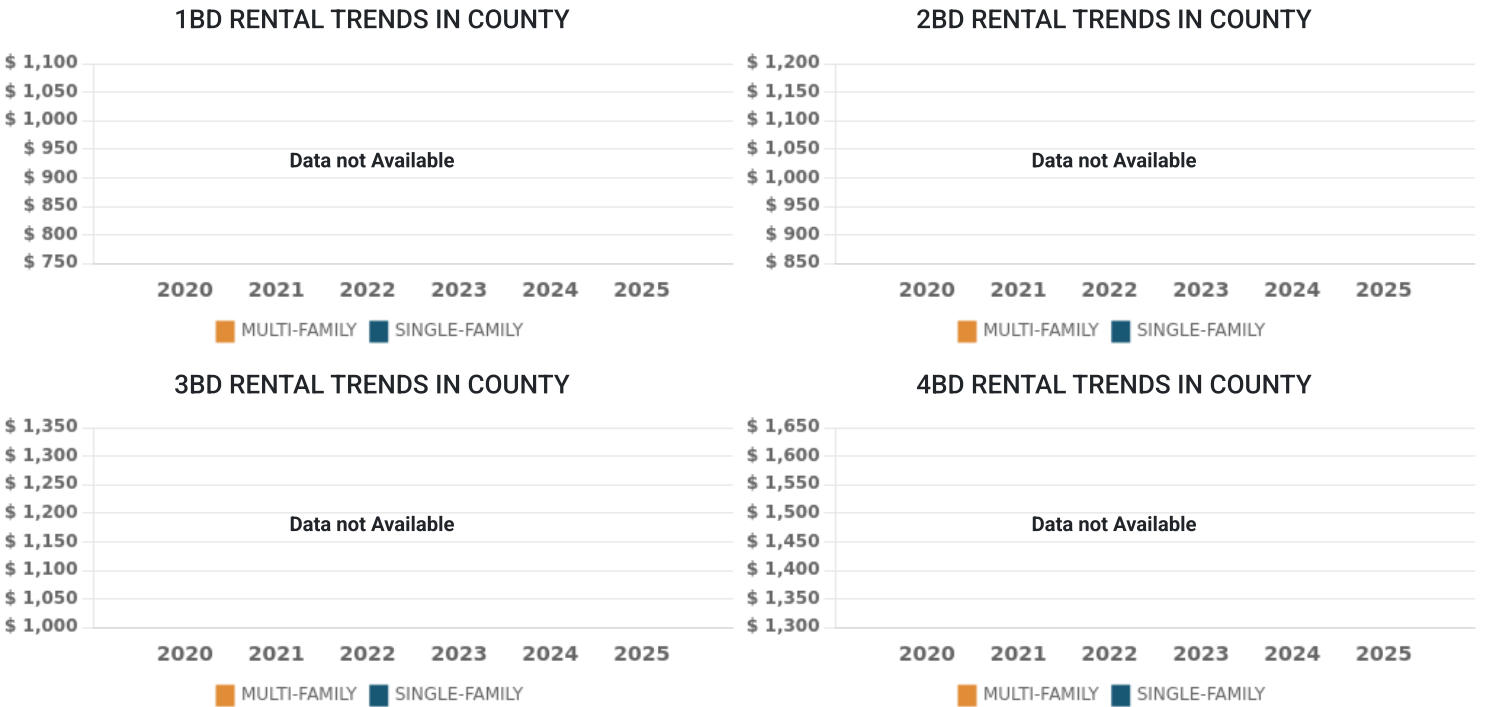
1BD RENTAL TRENDS IN COUNTY

$ 1,100
$ 1,050
$ 1,000
$ 950
$ 900
$ 850
$ 800
$ 750

Data not Available

2020 2021 2022 2023 2024 2025

MULTI-FAMILY SINGLE-FAMILY

2BD RENTAL TRENDS IN COUNTY

$ 1,200
$ 1,150
$ 1,100
$ 1,050
$ 1,000
$ 950
$ 900
$ 850

Data not Available

2020 2021 2022 2023 2024 2025

MULTI-FAMILY SINGLE-FAMILY

3BD RENTAL TRENDS IN COUNTY

$ 1,350
$ 1,300
$ 1,250
$ 1,200
$ 1,150
$ 1,100
$ 1,050
$ 1,000

Data not Available

2020 2021 2022 2023 2024 2025

MULTI-FAMILY SINGLE-FAMILY

4BD RENTAL TRENDS IN COUNTY

$ 1,650
$ 1,600
$ 1,550
$ 1,500
$ 1,450
$ 1,400
$ 1,350
$ 1,300

Data not Available

2020 2021 2022 2023 2024 2025

MULTI-FAMILY SINGLE-FAMILY